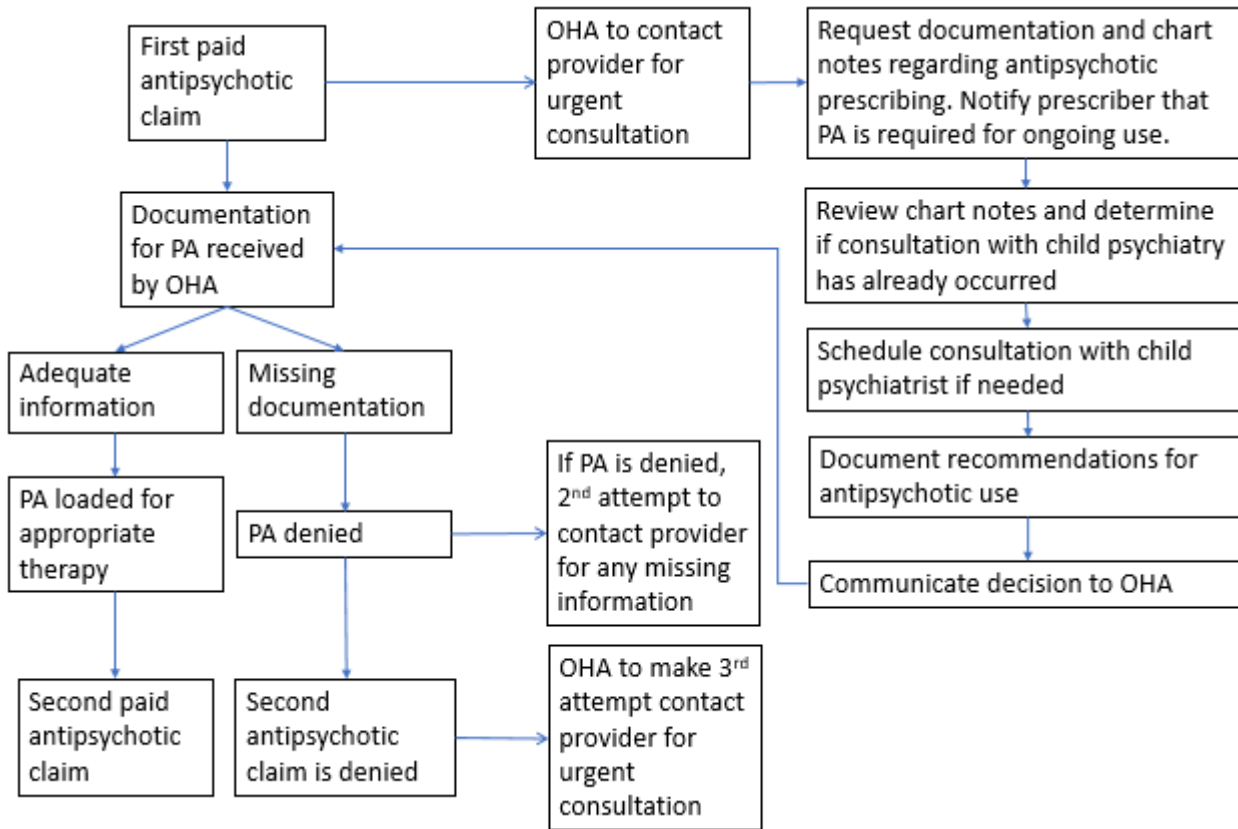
First paid antipsychotic claim

OHA to contact provider for urgent consultation

Request documentation and chart notes regarding antipsychotic prescribing. Notify prescriber that PA is required for ongoing use.

Documentation for PA received by OHA

Review chart notes and determine if consultation with child psychiatry has already occurred

Schedule consultation with child psychiatrist if needed

Adequate information

Missing documentation

Document recommendations for antipsychotic use

PA loaded for appropriate therapy

PA denied

If PA is denied, $2^{nd}$ attempt to contact provider for any missing information

Communicate decision to OHA

Second paid antipsychotic claim

Second antipsychotic claim is denied

OHA to make $3^{rd}$ attempt contact provider for urgent consultation